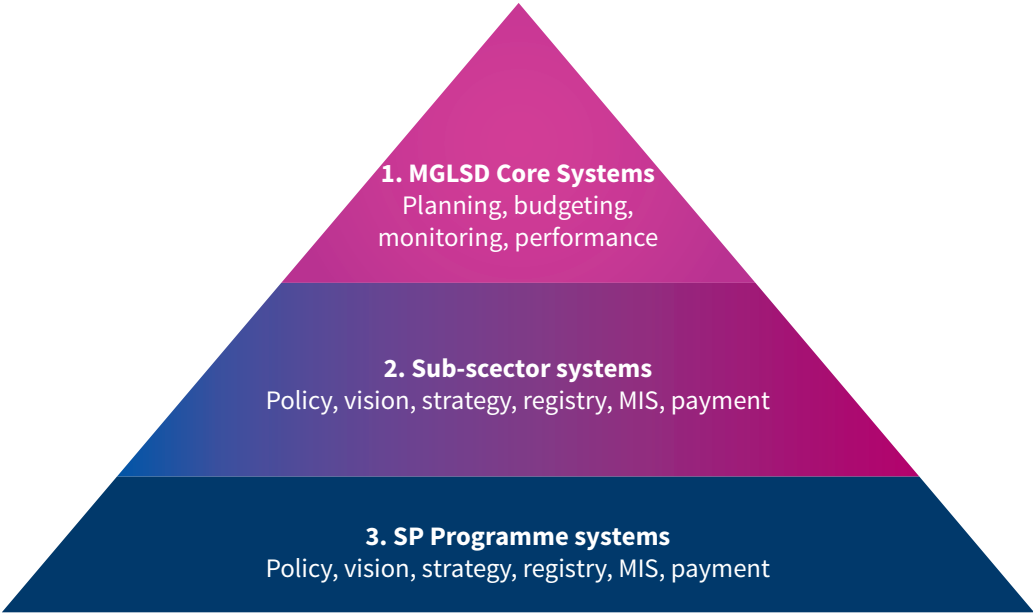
1. MGLSD Core Systems
Planning, budgeting, monitoring, performance

2. Sub-scector systems
Policy, vision, strategy, registry, MIS, payment

3. SP Programme systems
Policy, vision, strategy, registry, MIS, payment